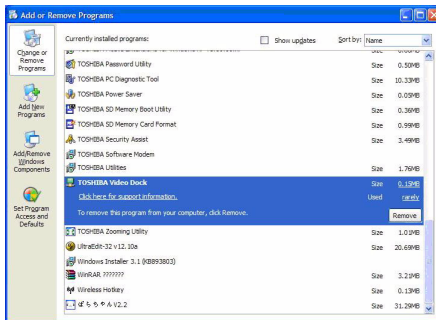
Add or Remove Programs

Change or Remove Programs

Add New Programs

Add/Remove Windows Components

Set Program Access and Defaults

Currently installed programs:

Show updates

Sort by: Name

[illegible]

TOSHIBA Password Utility Size 0.50MB

TOSHIBA PC Diagnostic Tool Size 10.33MB

TOSHIBA Power Saver Size 0.05MB

TOSHIBA SD Memory Boot Utility Size 0.36MB

TOSHIBA SD Memory Card Format Size 0.99MB

TOSHIBA Security Assist Size 3.49MB

TOSHIBA Software Modem

TOSHIBA Utilities Size 1.76MB

TOSHIBA Video Dock Size 0.12MB

Click here for support information. Used rarely

To remove this program from your computer, click Remove.

Remove

TOSHIBA Zooming Utility Size 1.01MB

UltraEdit-32 v12.10a Size 20.69MB

Windows Installer 3.1 (KB893803)

WinRAR ??????? Size 3.21MB

Wireless Hotkey Size 0.13MB

ぱちちゃん V2.2 Size 31.29MB